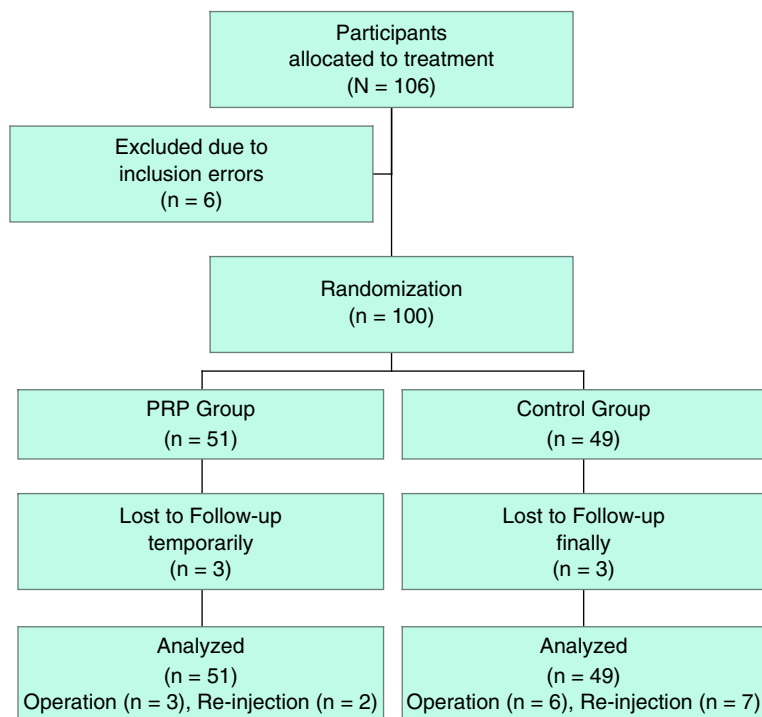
Participants
allocated to treatment
(N = 106)

Excluded due to
inclusion errors
(n = 6)

Randomization
(n = 100)

PRP Group
(n = 51)

Control Group
(n = 49)

Lost to Follow-up
temporarily
(n = 3)

Lost to Follow-up
finally
(n = 3)

Analyzed
(n = 51)
Operation (n = 3), Re-injection (n = 2)

Analyzed
(n = 49)
Operation (n = 6), Re-injection (n = 7)